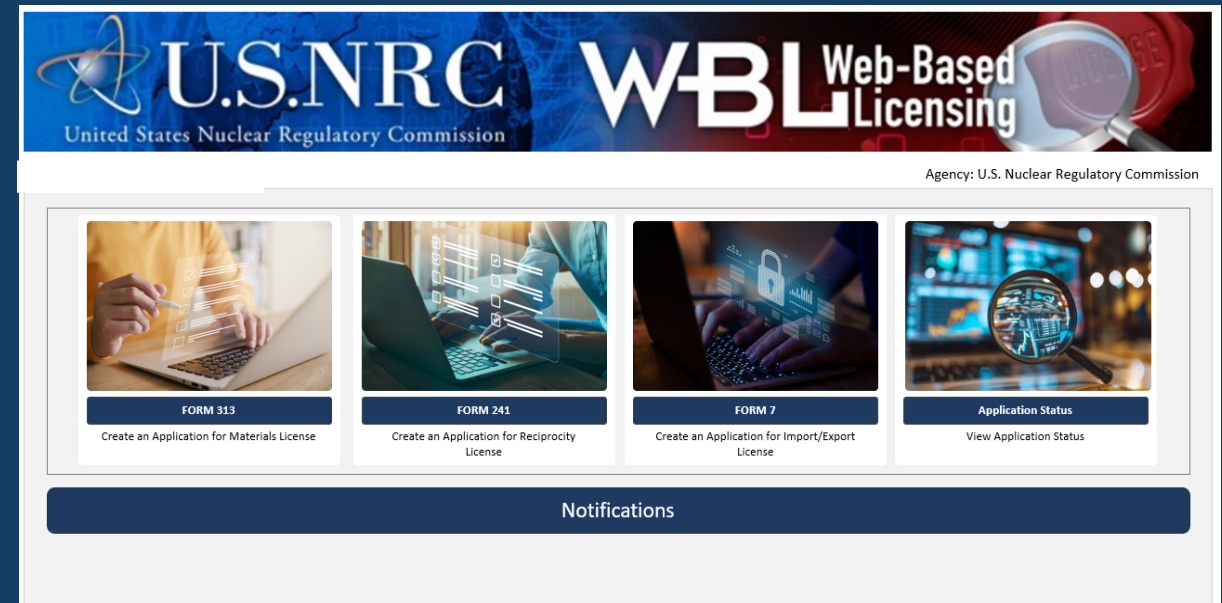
U.S.NRC
United States Nuclear Regulatory Commission

WBL Web-Based Licensing

LICENSE

Agency: U.S. Nuclear Regulatory Commission

FORM 313
Create an Application for Materials License

FORM 241
Create an Application for Reciprocity License

FORM 7
Create an Application for Import/Export License

Application Status
View Application Status

Notifications